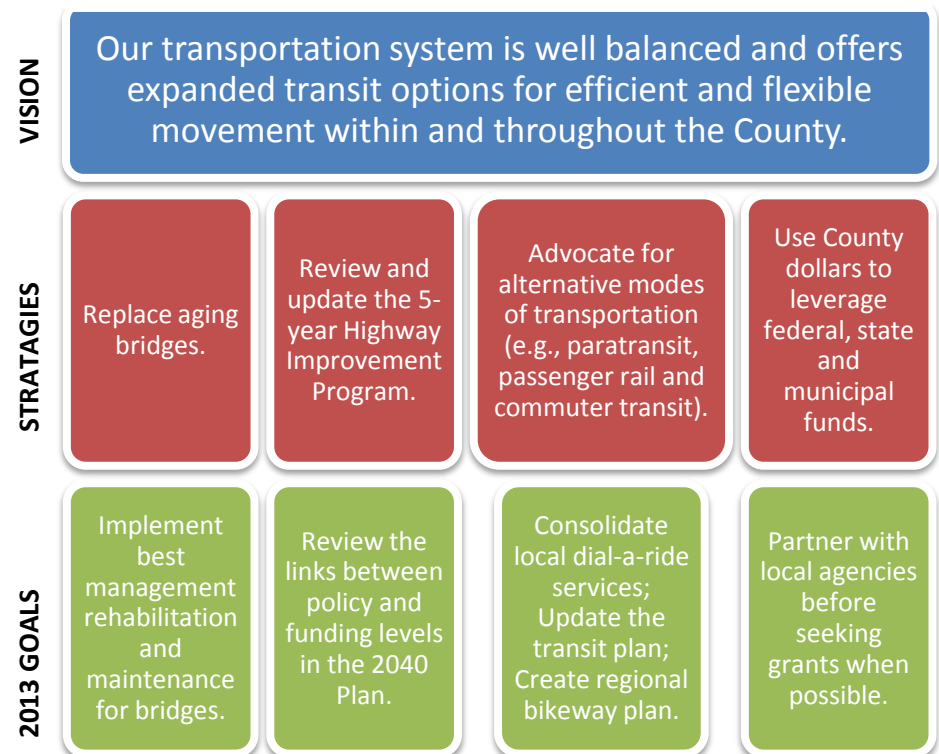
VISION

Our transportation system is well balanced and offers expanded transit options for efficient and flexible movement within and throughout the County.

STRATAGIES

Replace aging bridges.

Review and update the 5-year Highway Improvement Program.

Advocate for alternative modes of transportation (e.g., paratransit, passenger rail and commuter transit).

Use County dollars to leverage federal, state and municipal funds.

2013 GOALS

Implement best management rehabilitation and maintenance for bridges.

Review the links between policy and funding levels in the 2040 Plan.

Consolidate local dial-a-ride services; Update the transit plan; Create regional bikeway plan.

Partner with local agencies before seeking grants when possible.